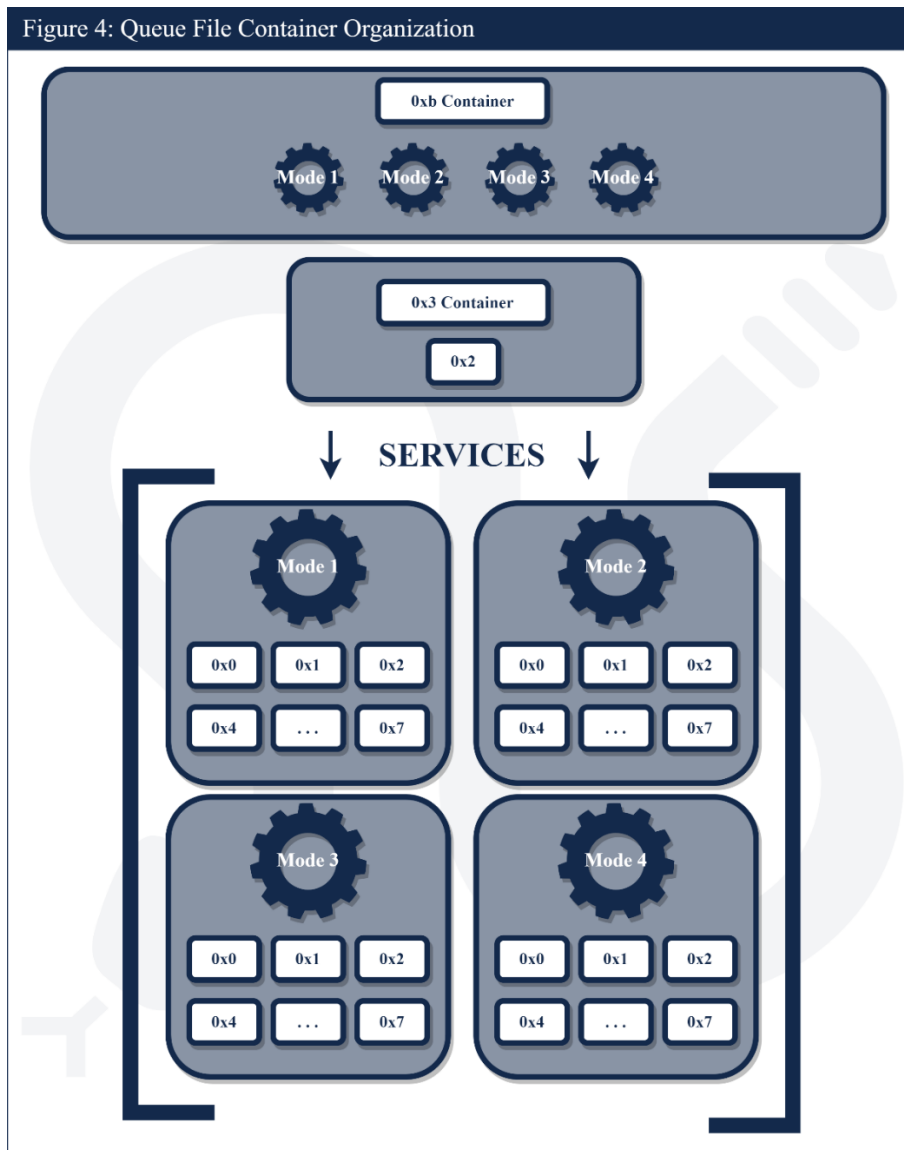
Figure 4: Queue File Container Organization

0xb Container

Mode 1 Mode 2 Mode 3 Mode 4

0x3 Container

0x2

SERVICES

Mode 1

0x0 0x1 0x2
0x4 ... 0x7

Mode 2

0x0 0x1 0x2
0x4 ... 0x7

Mode 3

0x0 0x1 0x2
0x4 ... 0x7

Mode 4

0x0 0x1 0x2
0x4 ... 0x7